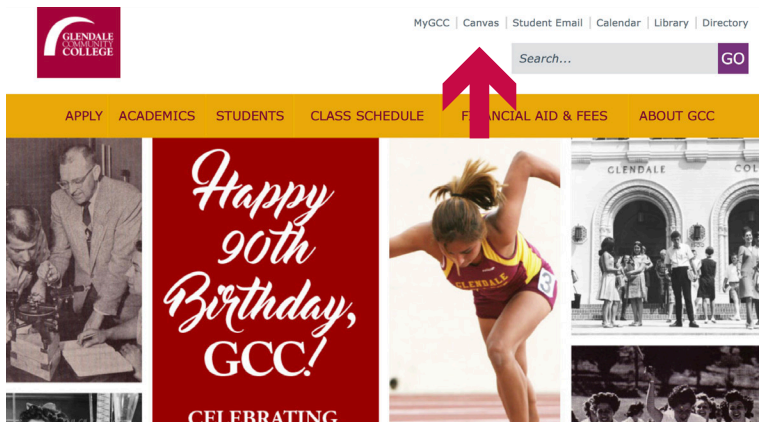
GLENDALE COMMUNITY COLLEGE

MyGCC | Canvas | Student Email | Calendar | Library | Directory

Search...

GO

APPLY ACADEMICS STUDENTS CLASS SCHEDULE FINANCIAL AID & FEES ABOUT GCC

Happy 90th Birthday, GCC!

CELEBRATING

GLENDALE

GLENDALE COL